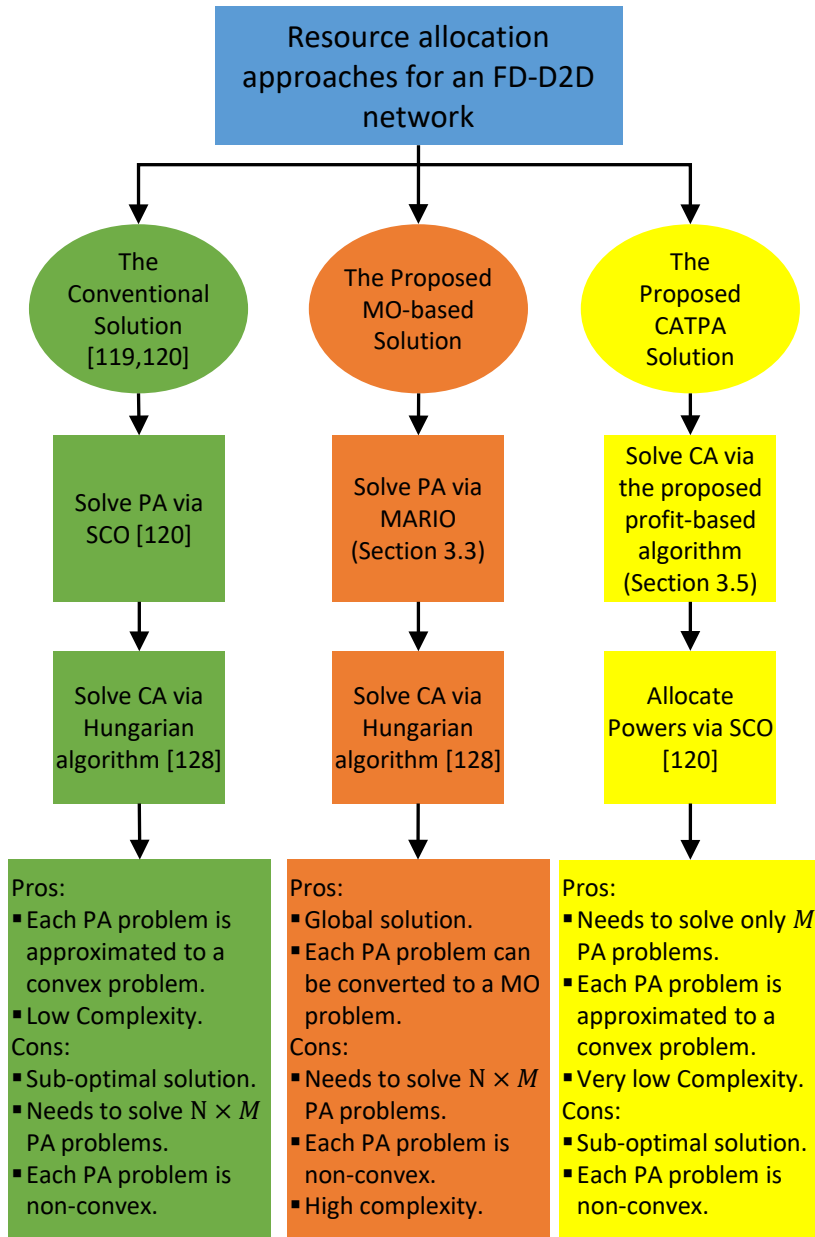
Resource allocation approaches for an FD-D2D network

The Conventional Solution [119,120]

Solve PA via SCO [120]

Solve CA via Hungarian algorithm [128]

Pros:
▪ Each PA problem is approximated to a convex problem.
▪ Low Complexity.
Cons:
▪ Sub-optimal solution.
▪ Needs to solve $\mathrm{N} \times M$ PA problems.
▪ Each PA problem is non-convex.

The Proposed MO-based Solution

Solve PA via MARIO (Section 3.3)

Solve CA via Hungarian algorithm [128]

Pros:
▪ Global solution.
▪ Each PA problem can be converted to a MO problem.
Cons:
▪ Needs to solve $\mathrm{N} \times M$ PA problems.
▪ Each PA problem is non-convex.
▪ High complexity.

The Proposed CATPA Solution

Solve CA via the proposed profit-based algorithm (Section 3.5)

Allocate Powers via SCO [120]

Pros:
▪ Needs to solve only $M$ PA problems.
▪ Each PA problem is approximated to a convex problem.
▪ Very low Complexity.
Cons:
▪ Sub-optimal solution.
▪ Each PA problem is non-convex.